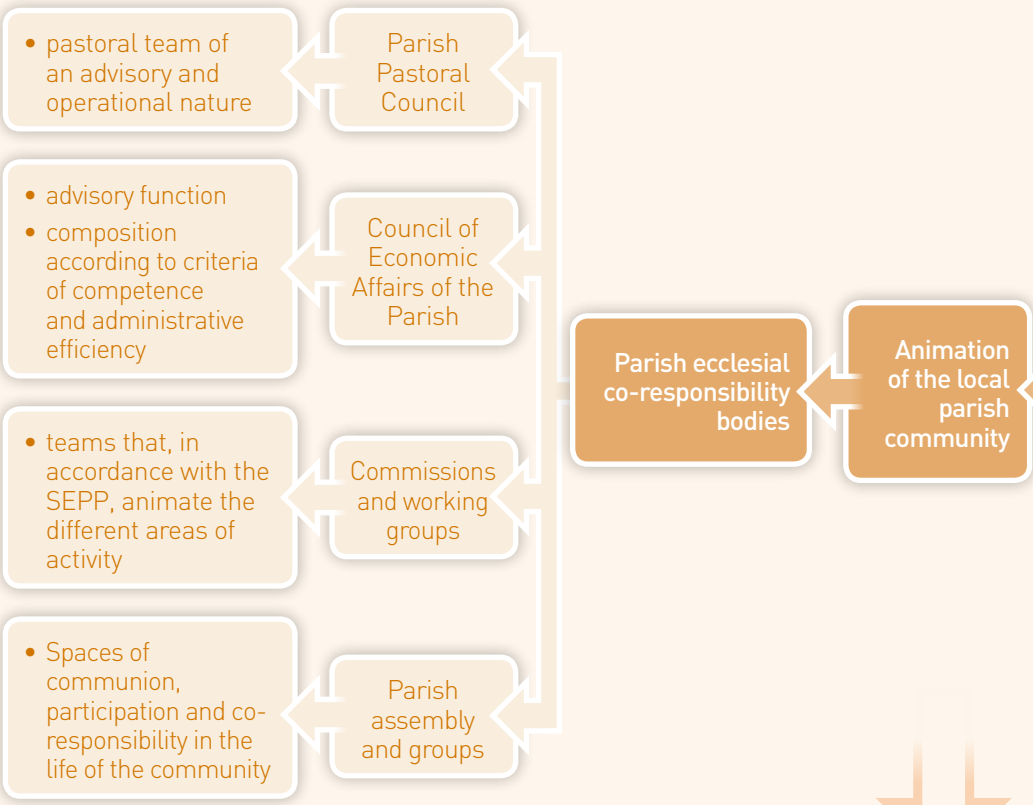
Animation of the local parish community

Parish ecclesial co-responsibility bodies

Parish Pastoral Council

• pastoral team of an advisory and operational nature

Council of Economic Affairs of the Parish

• advisory function
• composition according to criteria of competence and administrative efficiency

Commissions and working groups

• teams that, in accordance with the SEPP, animate the different areas of activity

Parish assembly and groups

• Spaces of communion, participation and co-responsibility in the life of the community